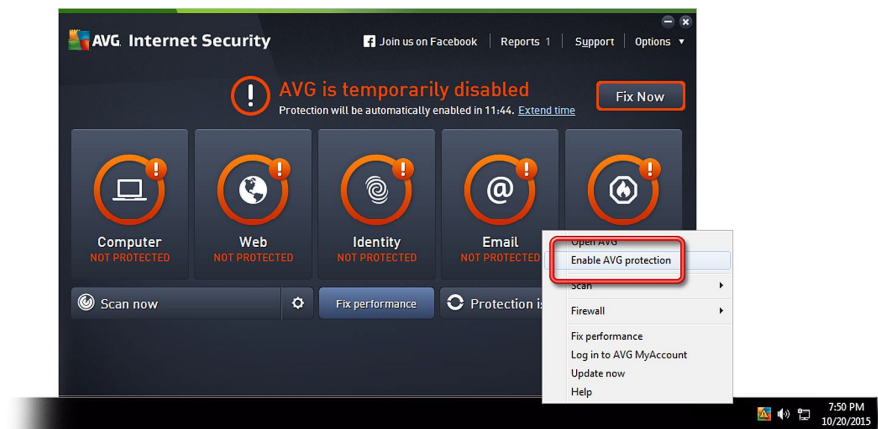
AVG. Internet Security

Join us on Facebook | Reports 1 | Support | Options ▼

AVG is temporarily disabled
Protection will be automatically enabled in 11:44. Extend time

Fix Now

Computer
NOT PROTECTED

Web
NOT PROTECTED

Identity
NOT PROTECTED

Email
NOT PROTECTED

Scan now

Fix performance

Protection is

Open AVG
Enable AVG protection
Scan
Firewall
Fix performance
Log in to AVG MyAccount
Update now
Help

7:50 PM
10/20/2015